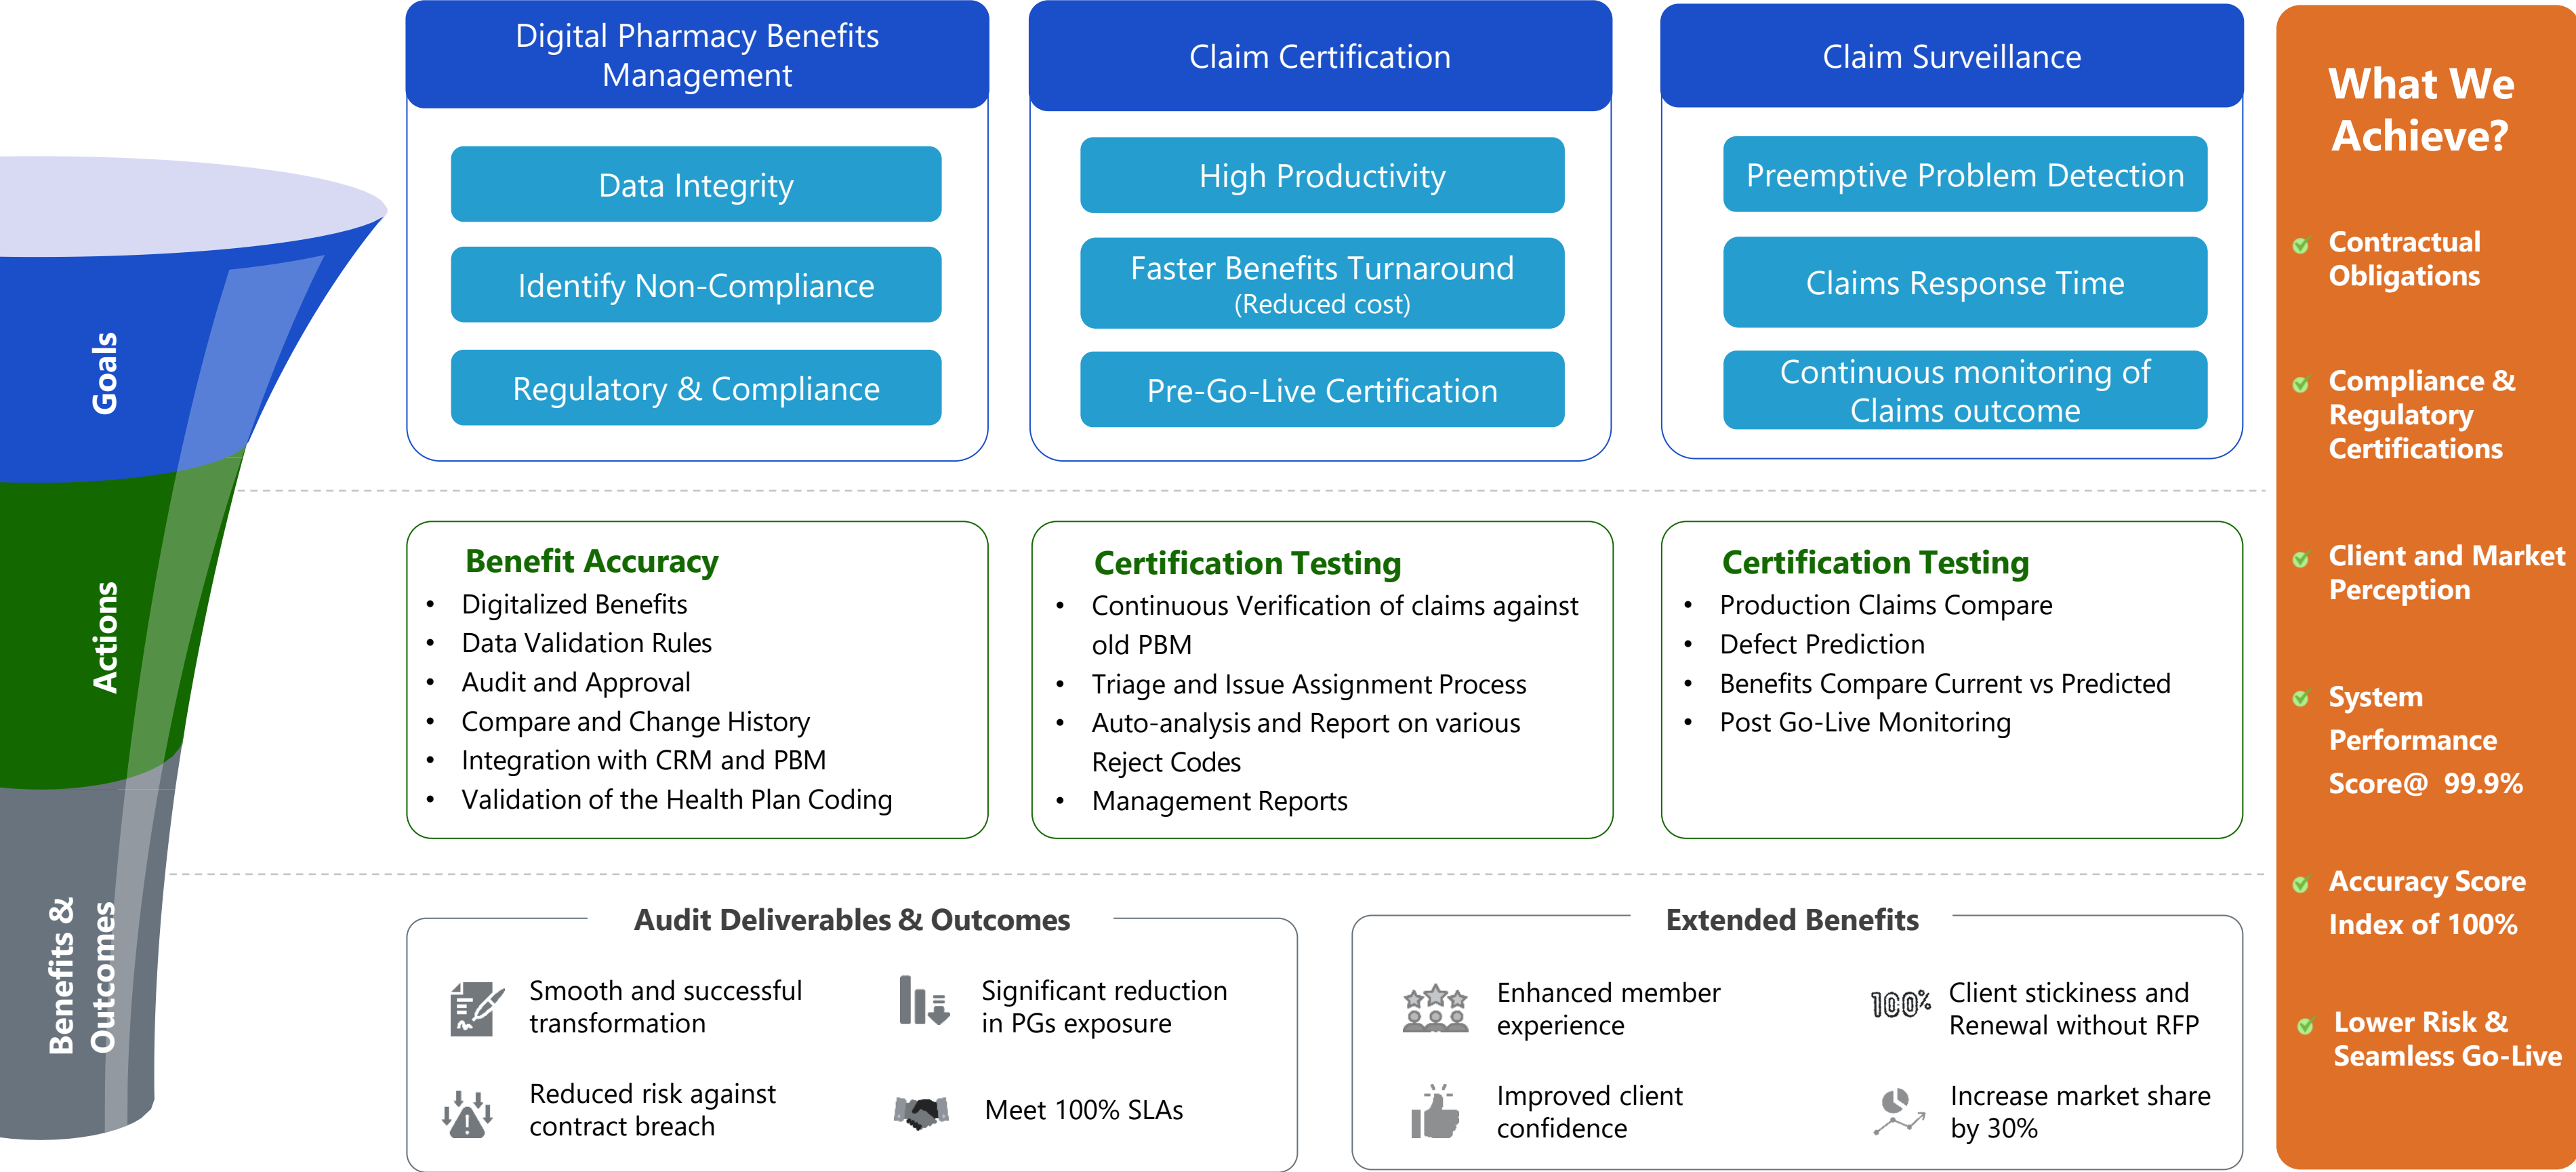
Goals

Actions

Benefits & Outcomes

Digital Pharmacy Benefits Management

Data Integrity

Identify Non-Compliance

Regulatory & Compliance

Claim Certification

High Productivity

Faster Benefits Turnaround (Reduced cost)

Pre-Go-Live Certification

Claim Surveillance

Preemptive Problem Detection

Claims Response Time

Continuous monitoring of Claims outcome

Benefit Accuracy
- Digitalized Benefits
- Data Validation Rules
- Audit and Approval
- Compare and Change History
- Integration with CRM and PBM
- Validation of the Health Plan Coding

Certification Testing
- Continuous Verification of claims against old PBM
- Triage and Issue Assignment Process
- Auto-analysis and Report on various Reject Codes
- Management Reports

Certification Testing
- Production Claims Compare
- Defect Prediction
- Benefits Compare Current vs Predicted
- Post Go-Live Monitoring

Audit Deliverables & Outcomes

Smooth and successful transformation

Significant reduction in PGs exposure

Reduced risk against contract breach

Meet 100% SLAs

Extended Benefits

Enhanced member experience

100% Client stickiness and Renewal without RFP

Improved client confidence

Increase market share by 30%

What We Achieve?

Contractual Obligations

Compliance & Regulatory Certifications

Client and Market Perception

System Performance Score@ 99.9%

Accuracy Score Index of 100%

Lower Risk & Seamless Go-Live